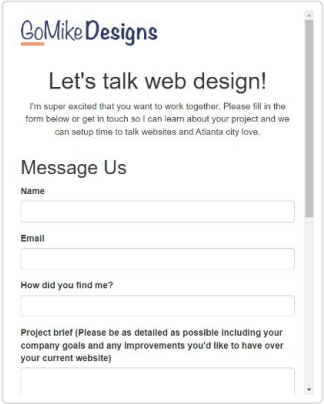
GoMike Designs

Let's talk web design!

I'm super excited that you want to work together. Please fill in the form below or get in touch so I can learn about your project and we can setup time to talk websites and Atlanta city love.

Message Us

Name

Email

How did you find me?

Project brief (Please be as detailed as possible including your company goals and any improvements you'd like to have over your current website)